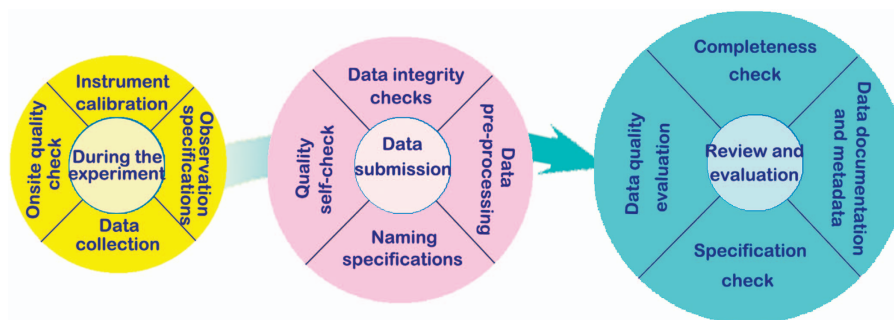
Instrument calibration

Observation specifications

Onsite quality check

During the experiment

Data collection

Data integrity checks

Data pre-processing

Quality self-check

Data submission

Naming specifications

Completeness check

Data documentation and metadata

Data quality evaluation

Review and evaluation

Specification check